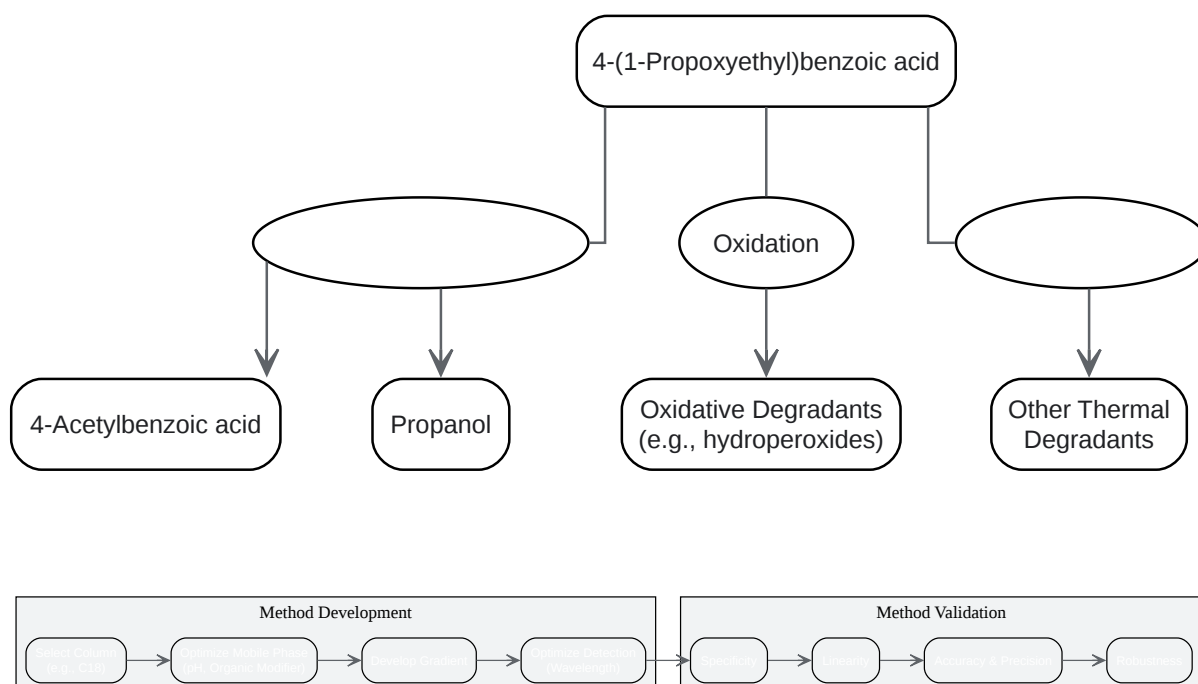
4-(1-Propoxyethyl)benzoic acid

Oxidation

4-Acetylbenzoic acid

Propanol

Oxidative Degradants (e.g., hydroperoxides)

Other Thermal Degradants

Method Development

Select Column (e.g., C18)

Optimize Mobile Phase (pH, Organic Modifier)

Develop Gradient

Optimize Detection (Wavelength)

Method Validation

Specificity

Linearity

Accuracy & Precision

Robustness